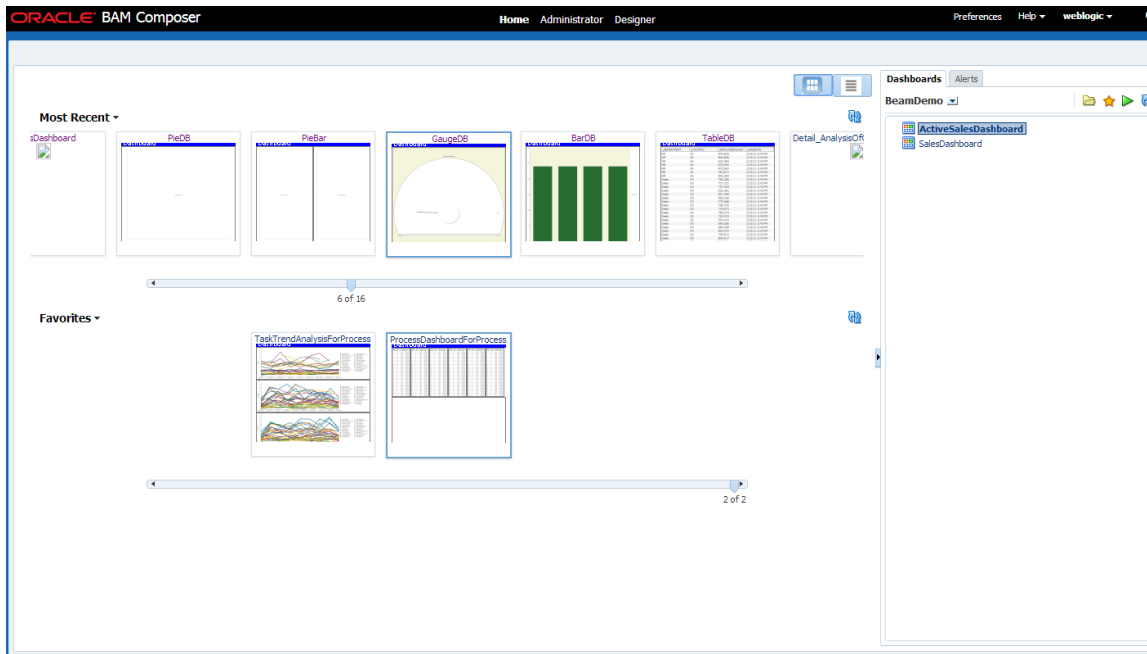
ORACLE BAM Composer

Home Administrator Designer

Preferences Help weblogic

Most Recent

sDashboard

PieDB

PieBar

GaugeDB

BarDB

TableDB

Detail_AnalysisOf

6 of 16

Favorites

TaskTrendAnalysisForProcess

ProcessDashboardForProcess

2 of 2

Dashboards Alerts

BeamDemo

ActiveSalesDashboard

SalesDashboard